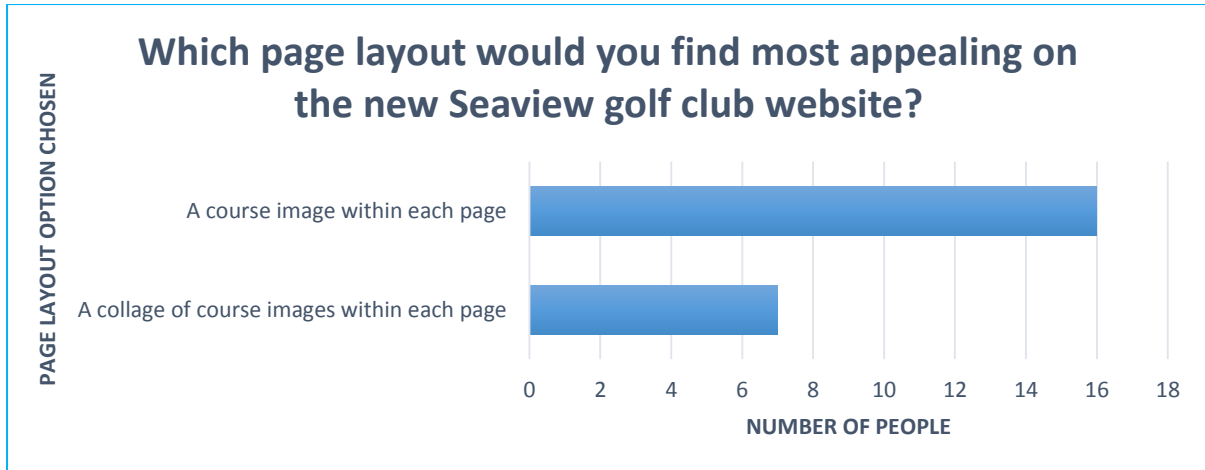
Which page layout would you find most appealing on the new Seaview golf club website?

PAGE LAYOUT OPTION CHOSEN

A course image within each page

A collage of course images within each page

0 2 4 6 8 10 12 14 16 18

NUMBER OF PEOPLE